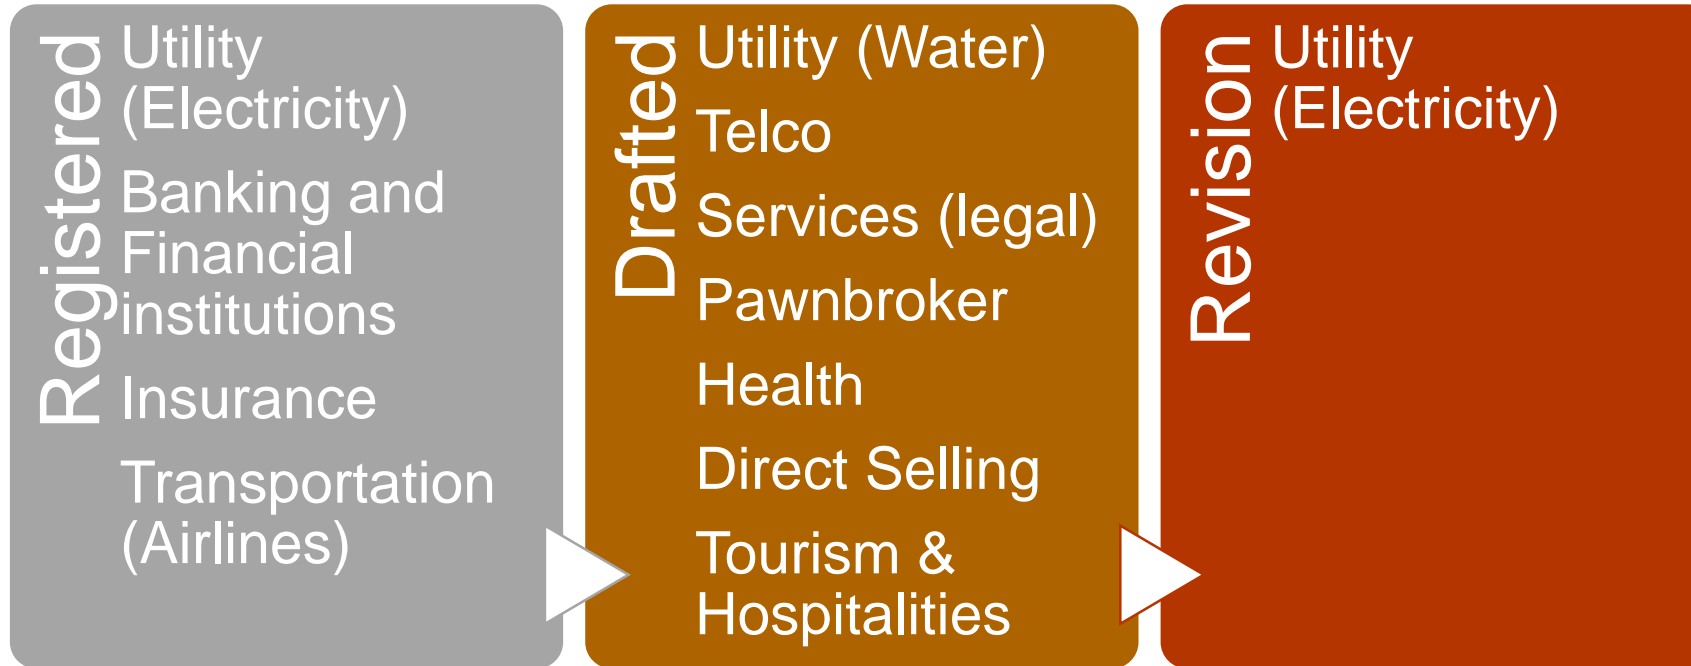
Registered

Utility (Electricity)

Banking and Financial institutions

Insurance

Transportation (Airlines)

Drafted

Utility (Water)

Telco

Services (legal)

Pawnbroker

Health

Direct Selling

Tourism & Hospitalities

Revision

Utility (Electricity)